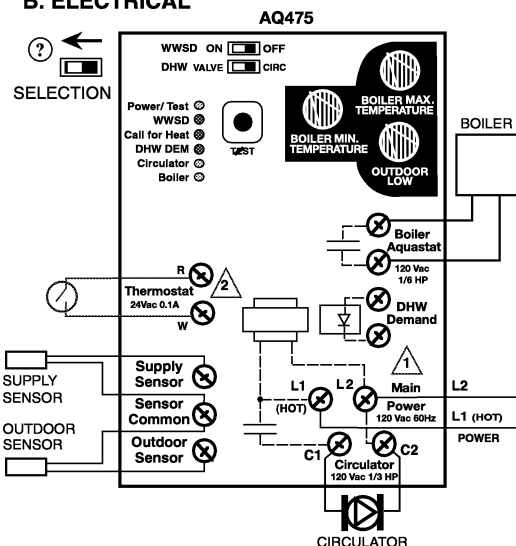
B. ELECTRICAL

AQ475

?

SELECTION

WWSD ON OFF
DHW VALVE CIRC

Power/ Test
WWSD
Call for Heat
DHW DEM
Circulator
Boiler

TEST

BOILER MAX. TEMPERATURE

BOILER MIN. TEMPERATURE

OUTDOOR LOW

BOILER

Boiler Aquastat
120 Vac 1/6 HP

R
Thermostat
24Vac 0.1A
W

2

DHW Demand

1

SUPPLY SENSOR

Supply Sensor

Sensor Common

OUTDOOR SENSOR

Outdoor Sensor

L1 (HOT)
L2

Main Power
120 Vac 60Hz

L2
L1 (HOT)
POWER

C1
Circulator
120 Vac 1/3 HP
C2

CIRCULATOR